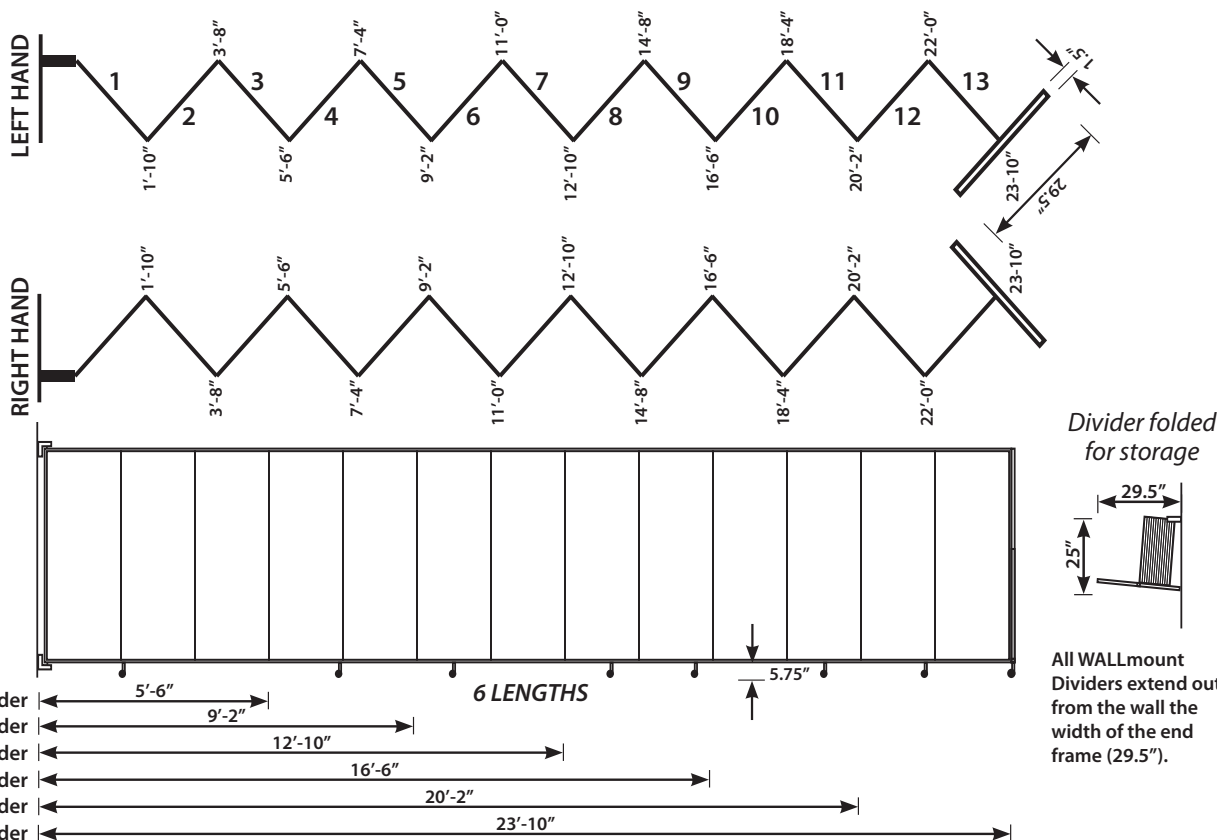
LEFT HAND

1 2 3 4 5 6 7 8 9 10 11 12 13

3'-8" 7'-4" 11'-0" 14'-8" 18'-4" 22'-0"

1'-10" 5'-6" 9'-2" 12'-10" 16'-6" 20'-2" 23-10"

1.5" 29.5"

RIGHT HAND

1'-10" 5'-6" 9'-2" 12'-10" 16'-6" 20'-2" 23-10"

3'-8" 7'-4" 11'-0" 14'-8" 18'-4" 22'-0"

Divider folded for storage

29.5"

25"

All WALLmount Dividers extend out from the wall the width of the end frame (29.5").

5.75"

6 LENGTHS

der 5'-6"
der 9'-2"
der 12'-10"
der 16'-6"
der 20'-2"
der 23'-10"